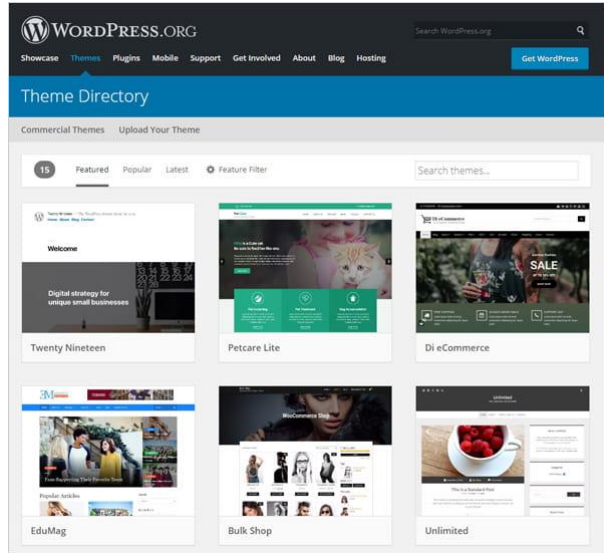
WordPress.org

Search WordPress.org

Showcase Themes Plugins Mobile Support Get Involved About Blog Hosting

Get WordPress

Theme Directory

Commercial Themes Upload Your Theme

15 Featured Popular Latest Feature Filter

Search themes...

Welcome

Digital strategy for unique small businesses

Twenty Nineteen

Petcare Lite

SALE

Di eCommerce

EduMag

WooCommerce Shop

Bulk Shop

Unlimited